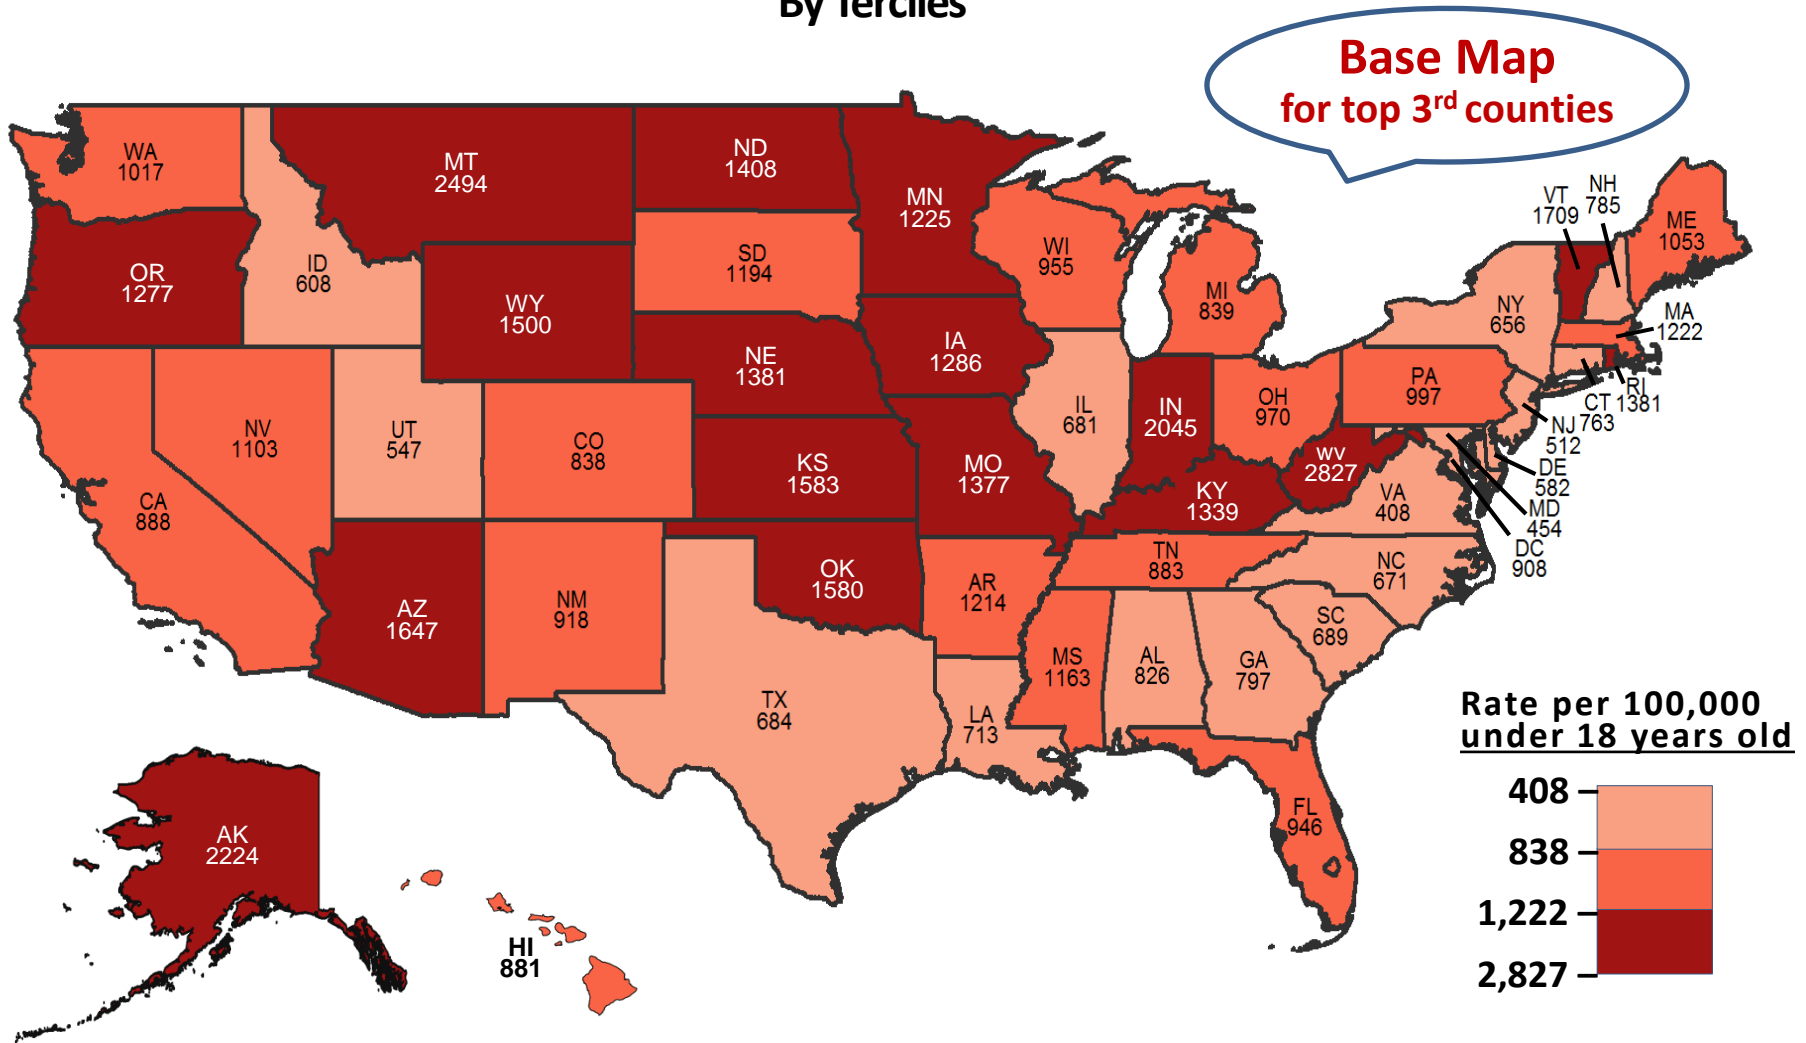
By Terciles

Base Map
for top 3$^{rd}$ counties

WA
1017

MT
2494

ND
1408

MN
1225

OR
1277

ID
608

WY
1500

SD
1194

WI
955

MI
839

VT
1709

NH
785

ME
1053

NY
656

MA
1222

IA
1286

NE
1381

PA
997

CT 1381

RI

NJ 763

512

DE
582

MD
454

DC
908

NV
1103

UT
547

CO
838

IL
681

IN
2045

OH
970

WV
2827

VA
408

KS
1583

MO
1377

KY
1339

CA
888

AZ
1647

NM
918

OK
1580

AR
1214

TN
883

NC
671

SC
689

MS
1163

AL
826

GA
797

TX
684

LA
713

FL
946

AK
2224

HI
881

Rate per 100,000
under 18 years old

408
838
1,222
2,827